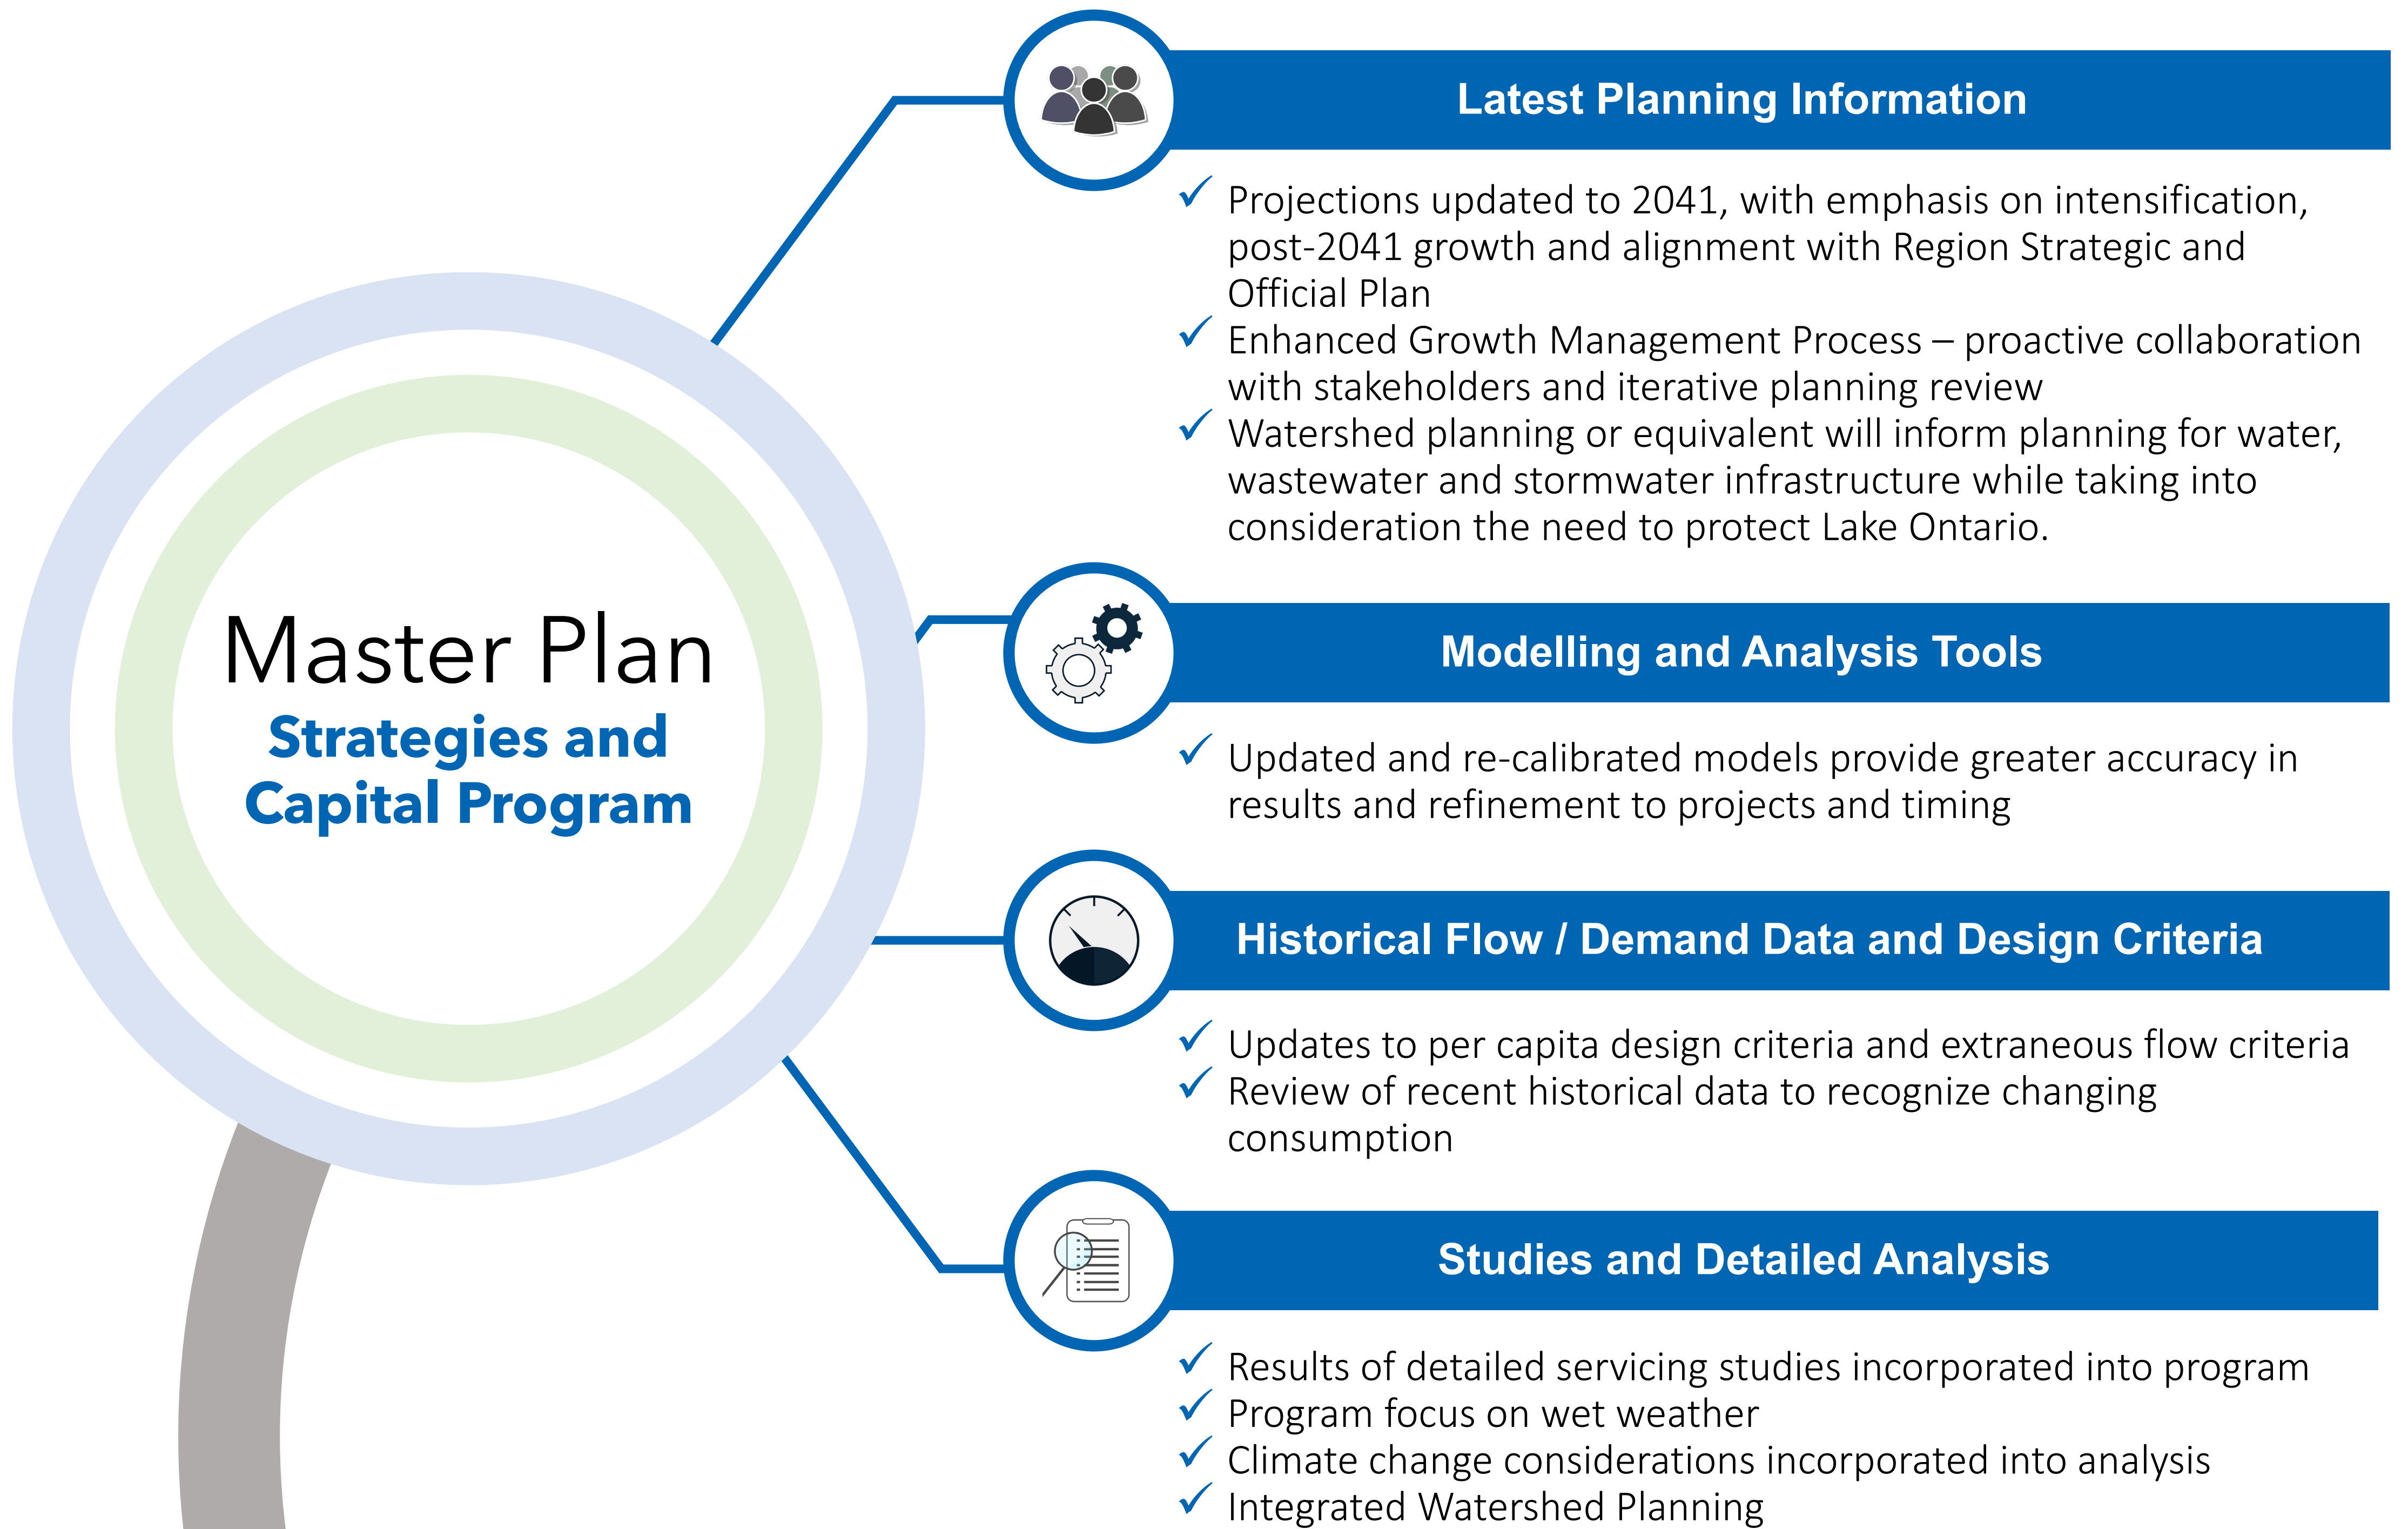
Master Plan
Strategies and Capital Program

Latest Planning Information

✓ Projections updated to 2041, with emphasis on intensification, post-2041 growth and alignment with Region Strategic and Official Plan
✓ Enhanced Growth Management Process – proactive collaboration with stakeholders and iterative planning review
✓ Watershed planning or equivalent will inform planning for water, wastewater and stormwater infrastructure while taking into consideration the need to protect Lake Ontario.

Modelling and Analysis Tools

✓ Updated and re-calibrated models provide greater accuracy in results and refinement to projects and timing

Historical Flow / Demand Data and Design Criteria

✓ Updates to per capita design criteria and extraneous flow criteria
✓ Review of recent historical data to recognize changing consumption

Studies and Detailed Analysis

✓ Results of detailed servicing studies incorporated into program
✓ Program focus on wet weather
✓ Climate change considerations incorporated into analysis
✓ Integrated Watershed Planning